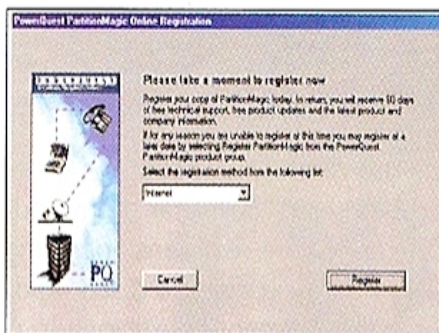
PowerQuest PartitionMagic Online Registration

Please take a moment to register now

Register your copy of PartitionMagic today. In return, you will receive 90 days of free technical support, free product updates and the latest product and company information.

If for any reason you are unable to register at this time you may register at a later date by selecting Register PartitionMagic from the PowerQuest PartitionMagic product group.

Select the registration method from the following list:

Internet

PQ

Cancel

Register